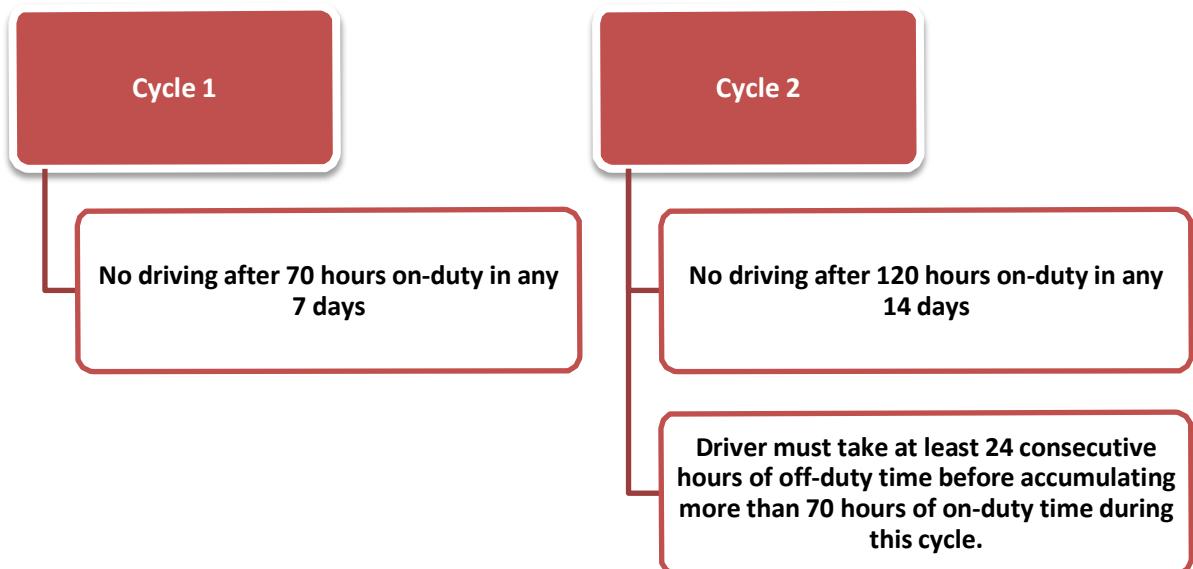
Cycle 1

No driving after 70 hours on-duty in any 7 days

Cycle 2

No driving after 120 hours on-duty in any 14 days

Driver must take at least 24 consecutive hours of off-duty time before accumulating more than 70 hours of on-duty time during this cycle.